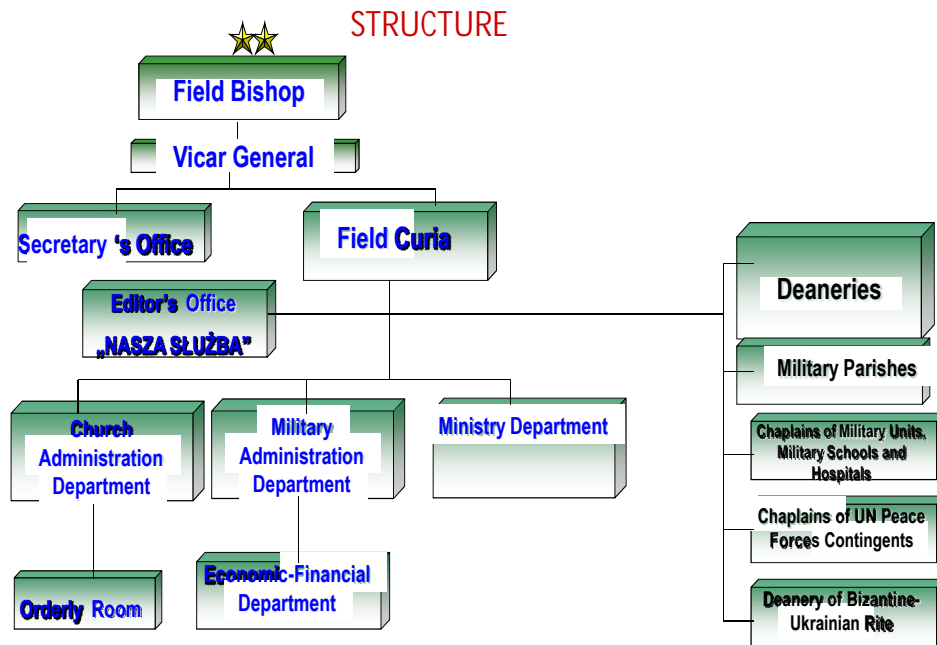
STRUCTURE

Field Bishop

Vicar General

Secretary 's Office

Field Curia

Editor's Office „NASZA SŁUŻBA"

Deaneries

Military Parishes

Chaplains of Military Units, Military Schools and Hospitals

Chaplains of UN Peace Forces Contingents

Deanery of Bizantine-Ukrainian Rite

Church Administration Department

Military Administration Department

Ministry Department

Economic-Financial Department

Orderly Room